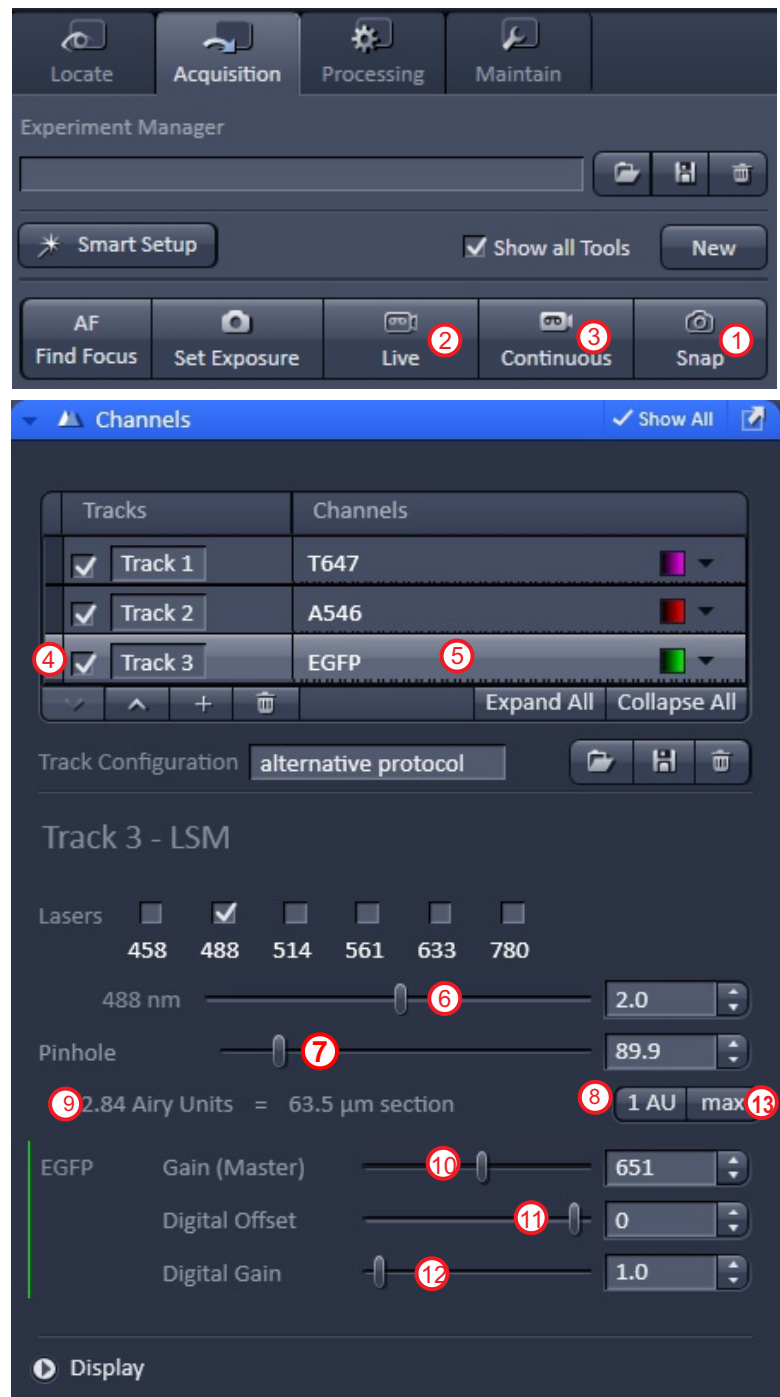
Locate Acquisition Processing Maintain

Experiment Manager

Smart Setup

Show all Tools

New

AF Find Focus

Set Exposure

Live 2

Continuous 3

Snap 1

Channels

Show All

| Tracks | Channels |
|---|---|
| Track 1 | T647 |
| Track 2 | A546 |
| 4 Track 3 | EGFP 5 |

Expand All Collapse All

Track Configuration alternative protocol

Track 3 - LSM

Lasers
458 488 514 561 633 780

488 nm 6 2.0

Pinhole 7 89.9

9 2.84 Airy Units = 63.5 µm section

8 1 AU max 13

EGFP Gain (Master) 10 651

Digital Offset 11 0

Digital Gain 12 1.0

Display